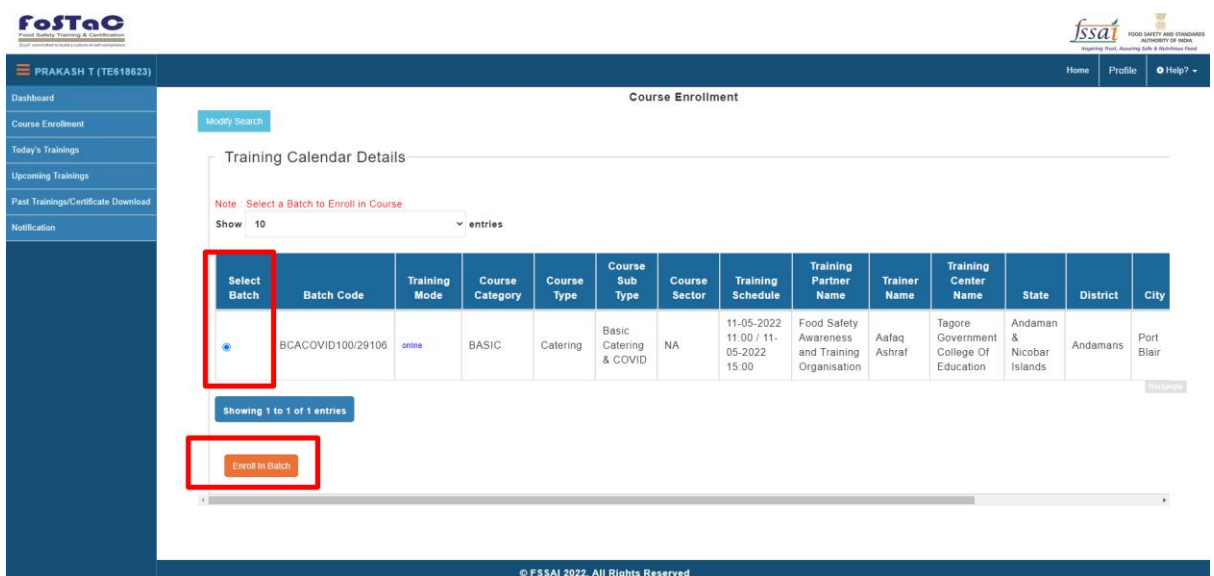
FoSTaC
Food Safety Training & Certification
fssai
FOOD SAFETY AND STANDARDS AUTHORITY OF INDIA
Inspiring Trust, Assuring Safe & Nutritious Food

PRAKASH T (TE618623)
Home Profile Help?

Dashboard
Course Enrollment
Today's Trainings
Upcoming Trainings
Past Trainings/Certificate Download
Notification

Course Enrollment

Modify Search

Training Calendar Details

Note : Select a Batch to Enroll in Course

Show 10 entries

| Select Batch | Batch Code | Training Mode | Course Category | Course Type | Course Sub Type | Course Sector | Training Schedule | Training Partner Name | Trainer Name | Training Center Name | State | District | City |
|---|---|---|---|---|---|---|---|---|---|---|---|---|---|
| ◉ | BCACOVID100/29106 | online | BASIC | Catering | Basic Catering & COVID | NA | 11-05-2022 11:00 / 11-05-2022 15:00 | Food Safety Awareness and Training Organisation | Aafaq Ashraf | Tagore Government College Of Education | Andaman & Nicobar Islands | Andamans | Port Blair |

Rectangle

Showing 1 to 1 of 1 entries

Enroll In Batch

© FSSAI 2022. All Rights Reserved